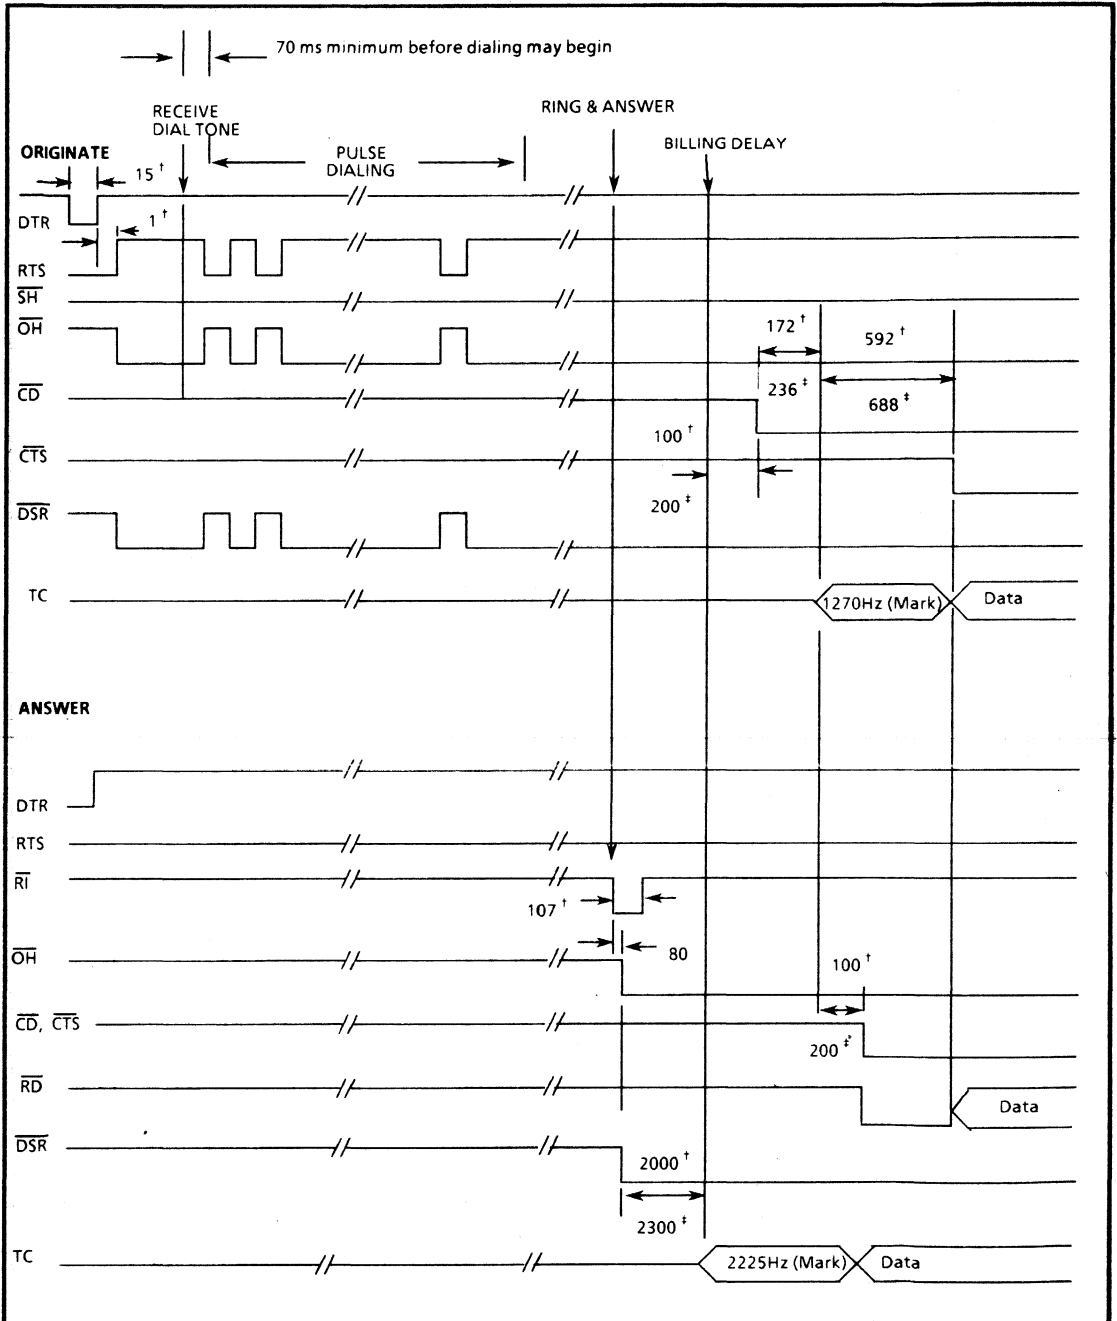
70 ms minimum before dialing may begin

RECEIVE DIAL TONE

RING & ANSWER

BILLING DELAY

ORIGINATE

PULSE DIALING

$15^{\dagger}$

DTR

$1^{\dagger}$

RTS

$\overline{SH}$

$\overline{OH}$

$172^{\dagger}$

$592^{\dagger}$

$\overline{CD}$

$236^{\ddagger}$

$688^{\ddagger}$

$100^{\dagger}$

$\overline{CTS}$

$200^{\ddagger}$

$\overline{DSR}$

TC

1270Hz (Mark)

Data

ANSWER

DTR

RTS

$\overline{RI}$

$107^{\dagger}$

$\overline{OH}$

80

$100^{\dagger}$

$\overline{CD}$, $\overline{CTS}$

$200^{\ddagger}$

$\overline{RD}$

Data

$\overline{DSR}$

$2000^{\dagger}$

$2300^{\ddagger}$

TC

2225Hz (Mark)

Data